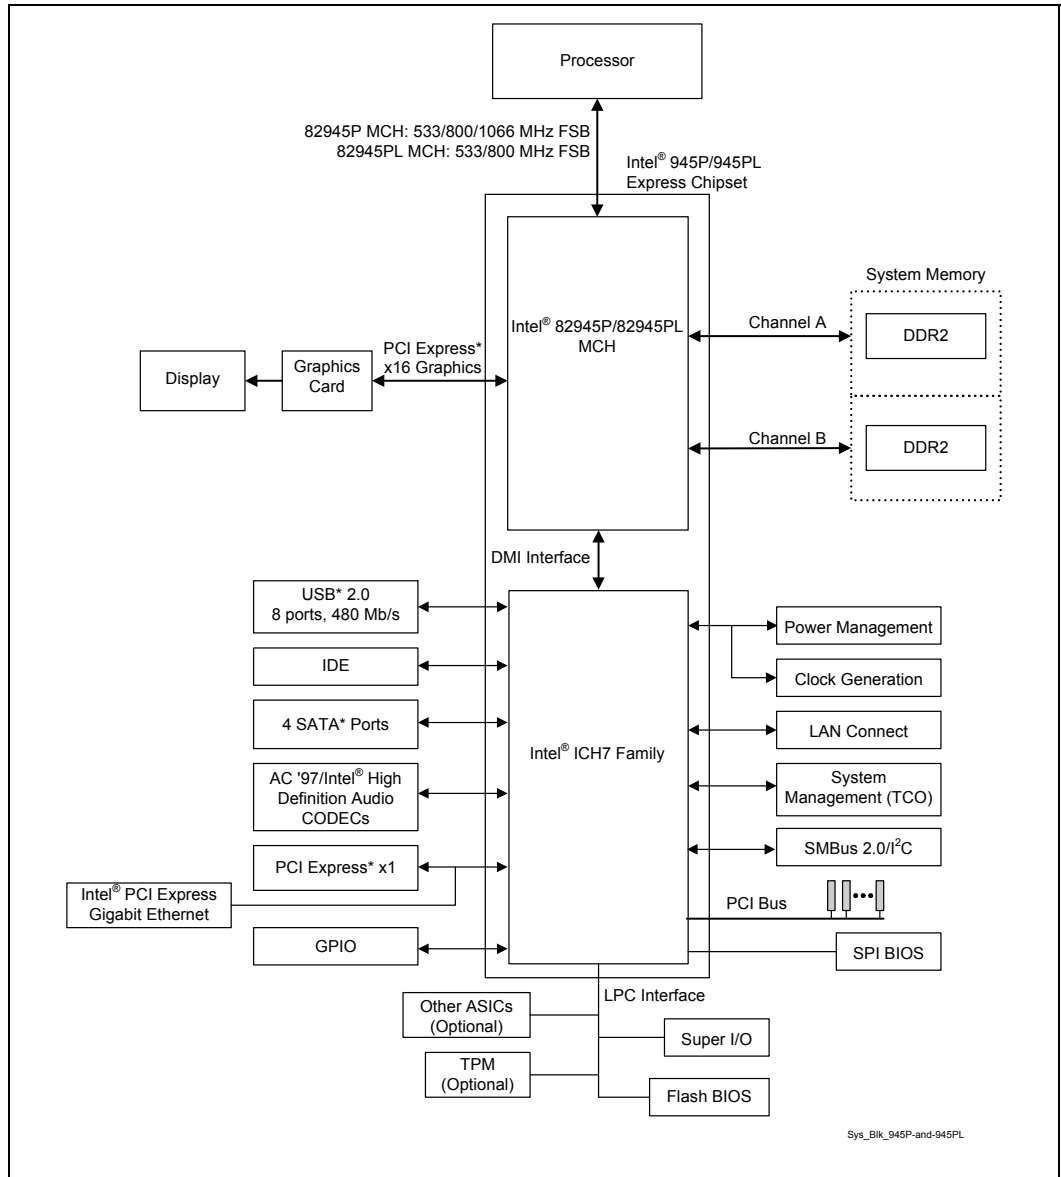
Processor

82945P MCH: 533/800/1066 MHz FSB
82945PL MCH: 533/800 MHz FSB

Intel® 945P/945PL Express Chipset

System Memory

Intel® 82945P/82945PL MCH

Channel A

DDR2

PCI Express* x16 Graphics

Display

Graphics Card

Channel B

DDR2

DMI Interface

USB* 2.0 8 ports, 480 Mb/s

IDE

4 SATA* Ports

AC '97/Intel® High Definition Audio CODECs

PCI Express* x1

Intel® PCI Express Gigabit Ethernet

GPIO

Intel® ICH7 Family

Power Management

Clock Generation

LAN Connect

System Management (TCO)

SMBus 2.0/$I^2C$

PCI Bus

SPI BIOS

LPC Interface

Other ASICs (Optional)

Super I/O

TPM (Optional)

Flash BIOS

Sys_Blk_945P-and-945PL